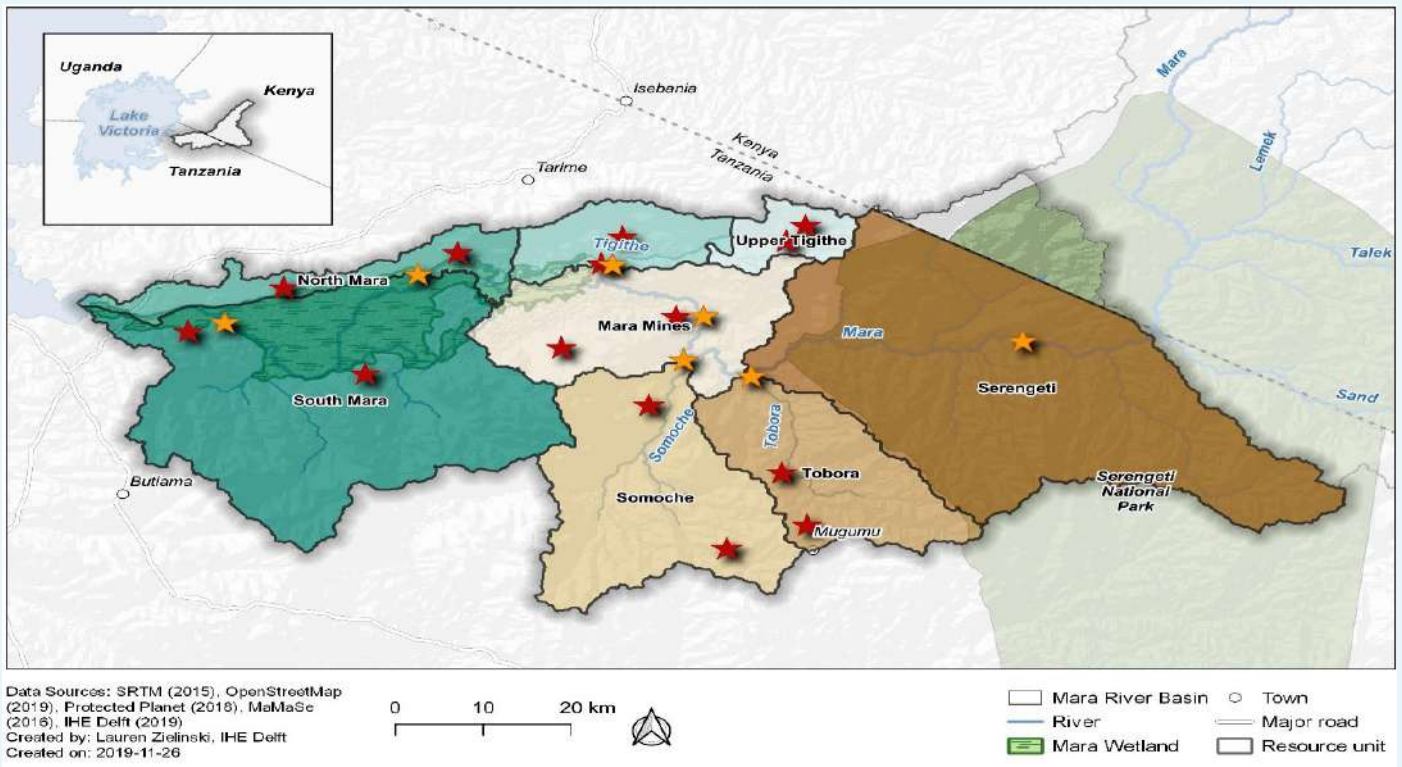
Uganda

Kenya

Lake Victoria

Tanzania

Isebania

Kenya

Tanzania

Tarime

Mara

Lemek

Talek

Sand

Tigithe

Upper Tigithe

North Mara

Mara Mines

Mara

Serengeti

South Mara

Somoche

Tobora

Tobora

Serengeti National Park

Butiama

Somoche

Mugumu

Data Sources: SRTM (2015), OpenStreetMap (2019), Protected Planet (2018), MaMaSe (2016), IHE Delft (2019)
Created by: Lauren Zielinski, IHE Delft
Created on: 2019-11-26

0 10 20 km

Mara River Basin
Town
River
Major road
Mara Wetland
Resource unit